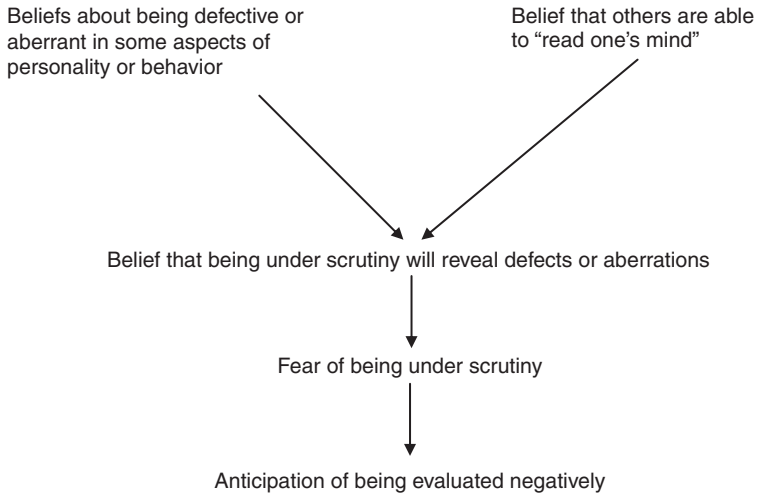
Beliefs about being defective or aberrant in some aspects of personality or behavior

Belief that others are able to “read one’s mind”

Belief that being under scrutiny will reveal defects or aberrations

Fear of being under scrutiny

Anticipation of being evaluated negatively